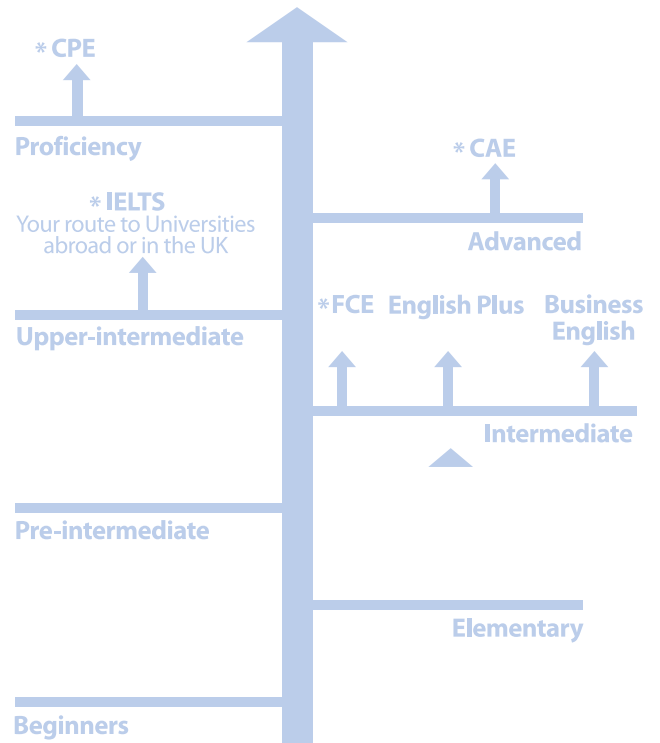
* CPE

Proficiency

* CAE

* IELTS
Your route to Universities abroad or in the UK

Advanced

* FCE

English Plus

Business English

Upper-intermediate

Intermediate

Pre-intermediate

Elementary

Beginners